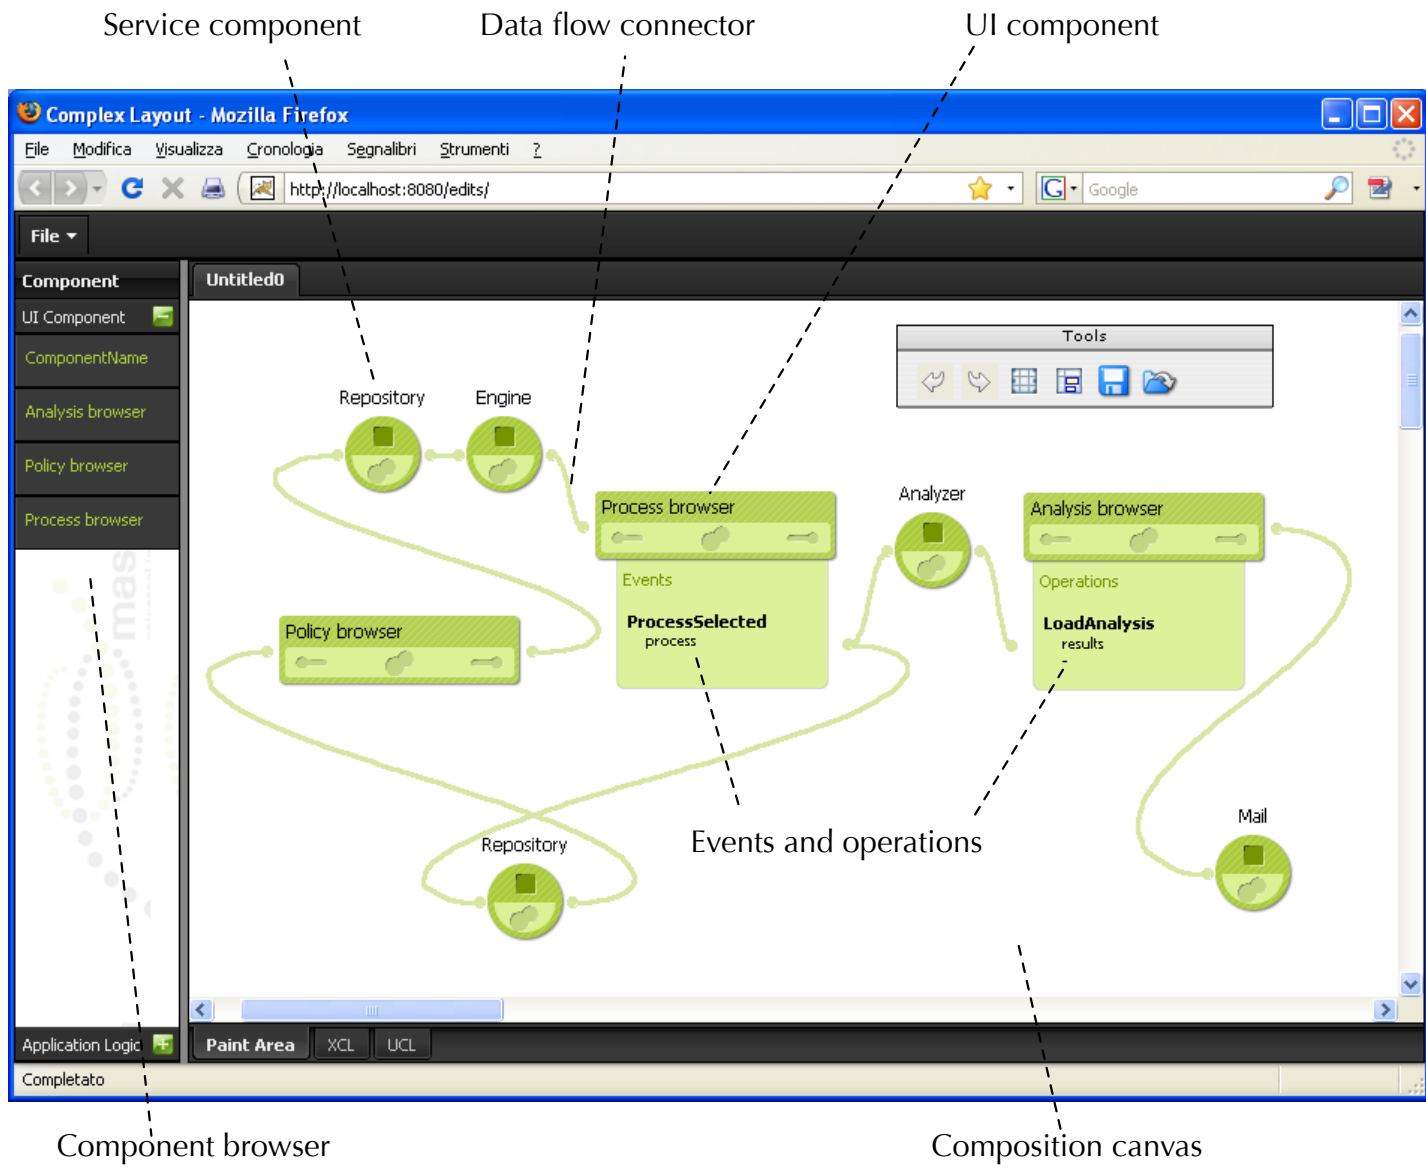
Service component
Data flow connector
UI component

Complex Layout - Mozilla Firefox
File Modifica Visualizza Cronologia Segnalibri Strumenti ?
http://localhost:8080/edits/
Google

File

Component
UI Component
ComponentName
Analysis browser
Policy browser
Process browser

Untitled0

Tools

Repository
Engine
Process browser
Events
ProcessSelected
process
Analyzer
Analysis browser
Operations
LoadAnalysis
results
Policy browser
Repository
Mail

Events and operations

Application Logic
Paint Area
XCL
UCL
Completato

Component browser
Composition canvas